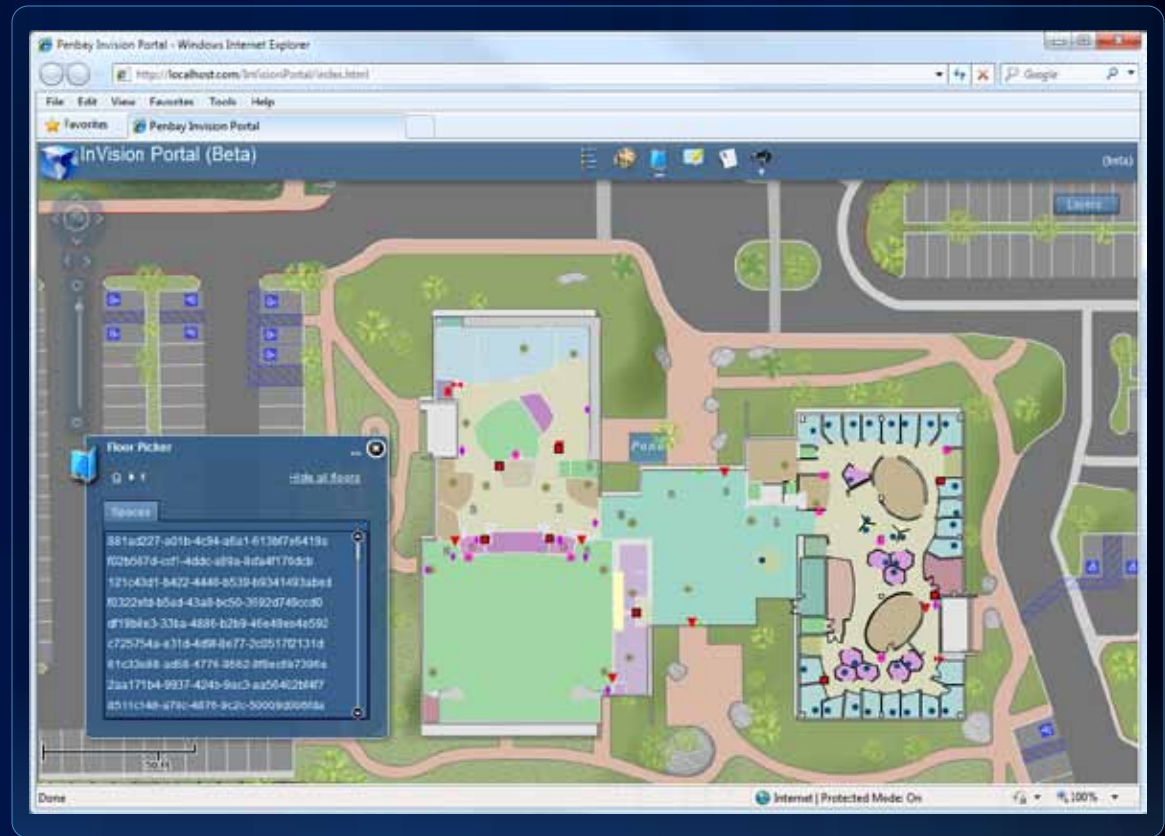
Penbay Invision Portal - Windows Internet Explorer

http://localhost.com/InVisionPortal/index.html

Google

File Edit View Favorites Tools Help

Favorites

Penbay Invision Portal

InVision Portal (Beta)

(beta)

Layers

Floor Picker

Hide all floors

Spaces

881ad227-a01b-4c94-a8a1-6138f7e6419a
f02b567d-ccf1-4ddc-a89a-8da4f176dcb
121c43d1-b422-4446-b539-b9341493abed
f0322efd-b5ed-43a8-bc50-3592d749ccd0
df19b8e3-33ba-4886-b2b9-46e48ea4e592
c725754a-a31d-4d98-8e77-2c0517f2131d
81c33e88-ad68-4776-9562-8f6ed9739fa
2aa171b4-9937-424b-9ac3-aa56462bf4f7
8511c148-a79c-4876-9c2c-5000d0066a

Pena

50 ft

Done

Internet | Protected Mode: On

100%